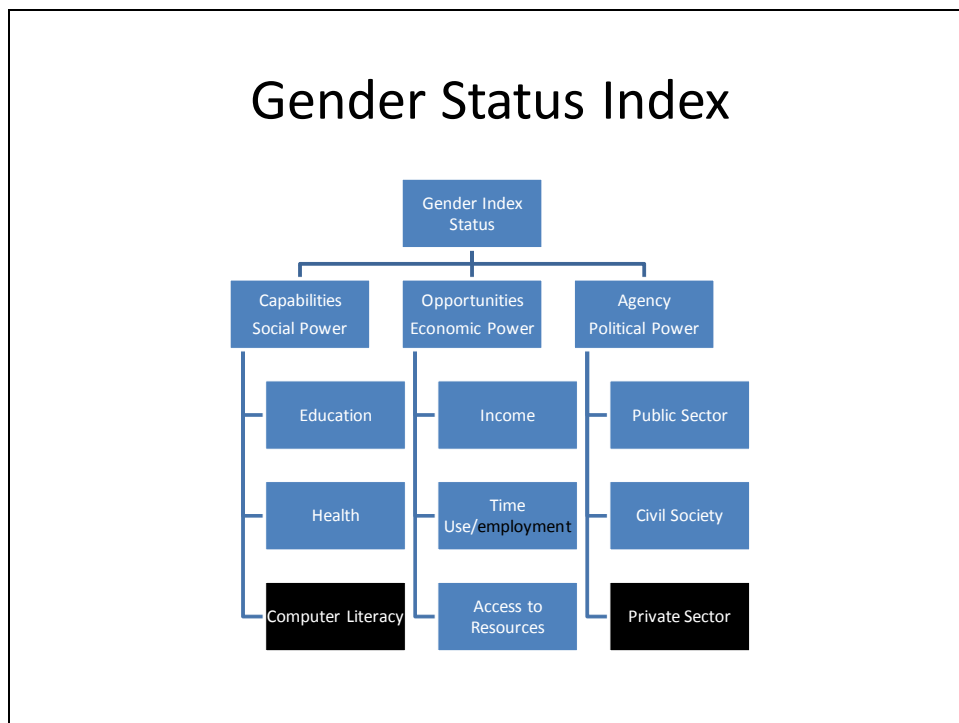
Gender Status Index

Gender Index Status

Capabilities Social Power

Education

Health

Computer Literacy

Opportunities Economic Power

Income

Time Use/employment

Access to Resources

Agency Political Power

Public Sector

Civil Society

Private Sector